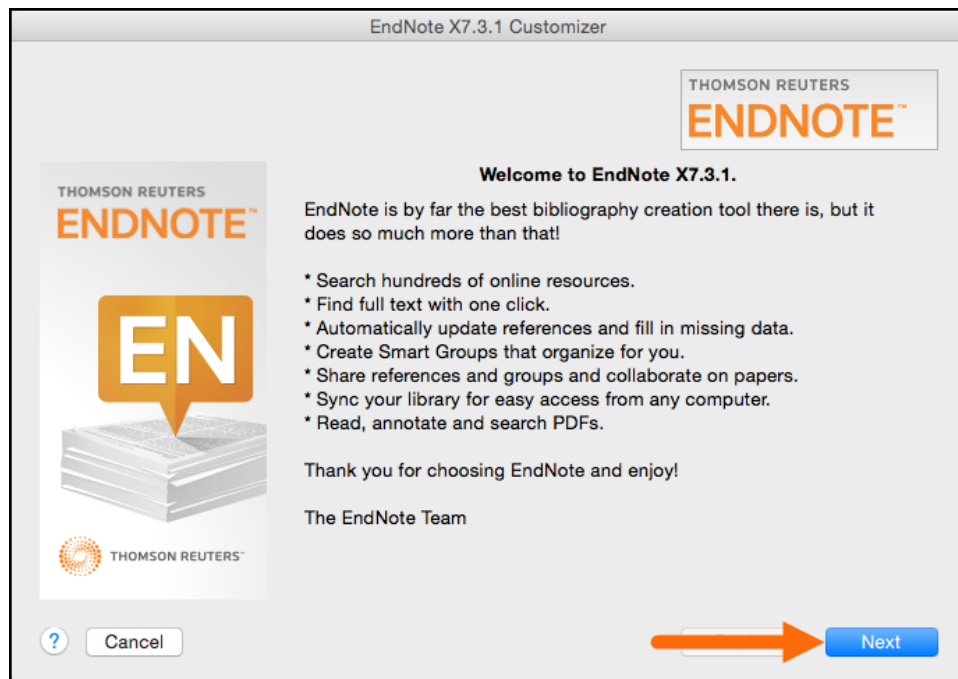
EndNote X7.3.1 Customizer

THOMSON REUTERS
ENDNOTE™

THOMSON REUTERS
ENDNOTE™

EN

THOMSON REUTERS™

Welcome to EndNote X7.3.1.

EndNote is by far the best bibliography creation tool there is, but it does so much more than that!

* Search hundreds of online resources.
* Find full text with one click.
* Automatically update references and fill in missing data.
* Create Smart Groups that organize for you.
* Share references and groups and collaborate on papers.
* Sync your library for easy access from any computer.
* Read, annotate and search PDFs.

Thank you for choosing EndNote and enjoy!

The EndNote Team

?
Cancel
Next